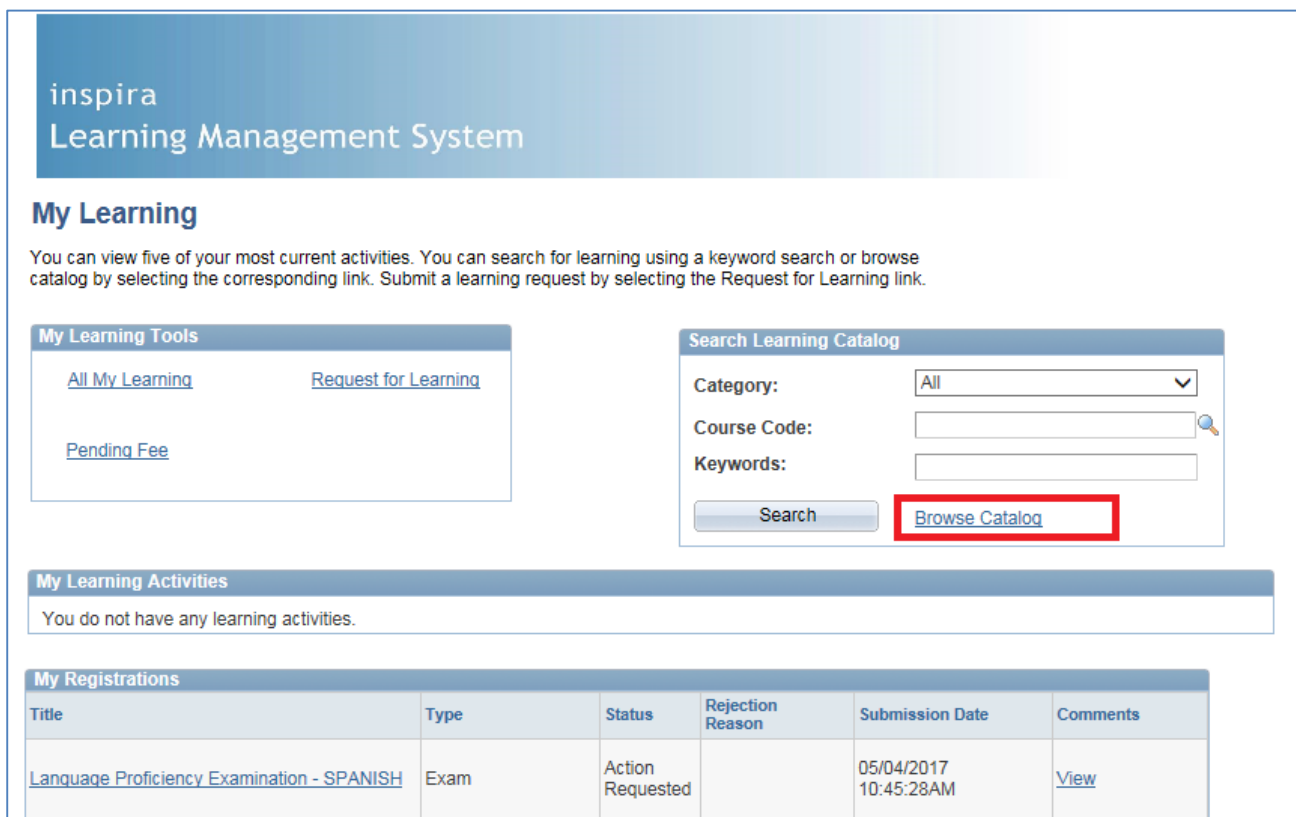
inspira
Learning Management System

My Learning

You can view five of your most current activities. You can search for learning using a keyword search or browse catalog by selecting the corresponding link. Submit a learning request by selecting the Request for Learning link.

My Learning Tools

All My Learning

Request for Learning

Pending Fee

Search Learning Catalog

Category: All

Course Code:

Keywords:

Search

Browse Catalog

My Learning Activities

You do not have any learning activities.

My Registrations

| Title | Type | Status | Rejection Reason | Submission Date | Comments |
|---|---|---|---|---|---|
| Language Proficiency Examination - SPANISH | Exam | Action Requested | | 05/04/2017 10:45:28AM | View |